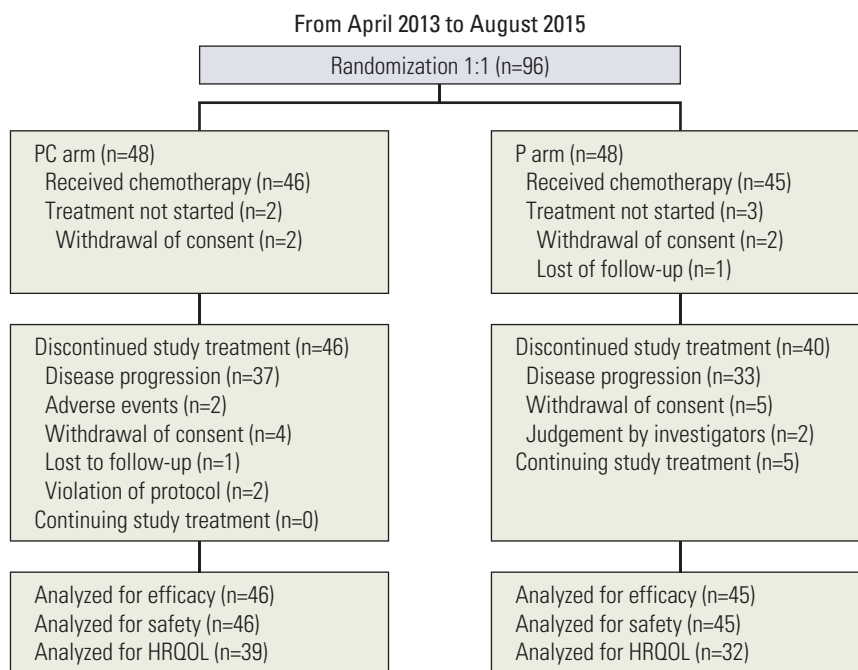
From April 2013 to August 2015

Randomization 1:1 (n=96)

PC arm (n=48)
Received chemotherapy (n=46)
Treatment not started (n=2)
Withdrawal of consent (n=2)

Discontinued study treatment (n=46)
Disease progression (n=37)
Adverse events (n=2)
Withdrawal of consent (n=4)
Lost to follow-up (n=1)
Violation of protocol (n=2)
Continuing study treatment (n=0)

Analyzed for efficacy (n=46)
Analyzed for safety (n=46)
Analyzed for HRQOL (n=39)

P arm (n=48)
Received chemotherapy (n=45)
Treatment not started (n=3)
Withdrawal of consent (n=2)
Lost of follow-up (n=1)

Discontinued study treatment (n=40)
Disease progression (n=33)
Withdrawal of consent (n=5)
Judgement by investigators (n=2)
Continuing study treatment (n=5)

Analyzed for efficacy (n=45)
Analyzed for safety (n=45)
Analyzed for HRQOL (n=32)